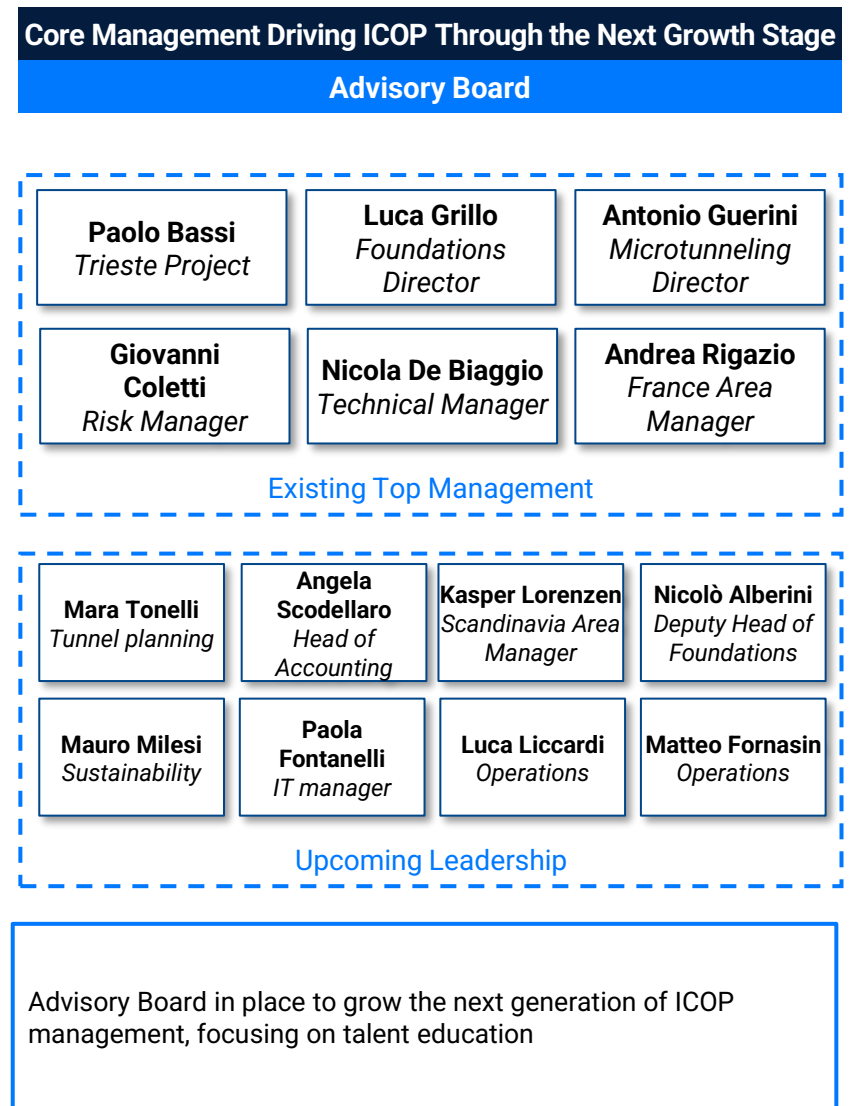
Core Management Driving ICOP Through the Next Growth Stage

Advisory Board

Paolo Bassi
Trieste Project

Luca Grillo
Foundations Director

Antonio Guerini
Microtunneling Director

Giovanni Coletti
Risk Manager

Nicola De Biaggio
Technical Manager

Andrea Rigazio
France Area Manager

Existing Top Management

Mara Tonelli
Tunnel planning

Angela Scodellaro
Head of Accounting

Kasper Lorenzen
Scandinavia Area Manager

Nicolò Alberini
Deputy Head of Foundations

Mauro Milesi
Sustainability

Paola Fontanelli
IT manager

Luca Liccardi
Operations

Matteo Fornasin
Operations

Upcoming Leadership

Advisory Board in place to grow the next generation of ICOP management, focusing on talent education